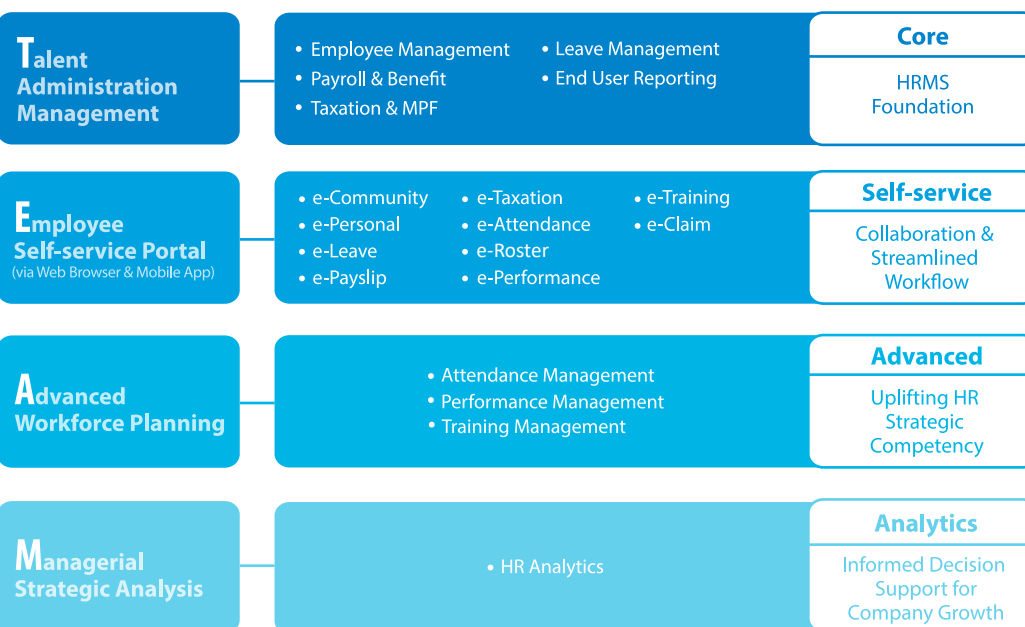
Talent Administration Management

• Employee Management
• Payroll & Benefit
• Taxation & MPF
• Leave Management
• End User Reporting

Core

HRMS Foundation

Employee Self-service Portal
(via Web Browser & Mobile App)

• e-Community
• e-Personal
• e-Leave
• e-Payslip
• e-Taxation
• e-Attendance
• e-Roster
• e-Performance
• e-Training
• e-Claim

Self-service

Collaboration & Streamlined Workflow

Advanced Workforce Planning

• Attendance Management
• Performance Management
• Training Management

Advanced

Uplifting HR Strategic Competency

Managerial Strategic Analysis

• HR Analytics

Analytics

Informed Decision Support for Company Growth